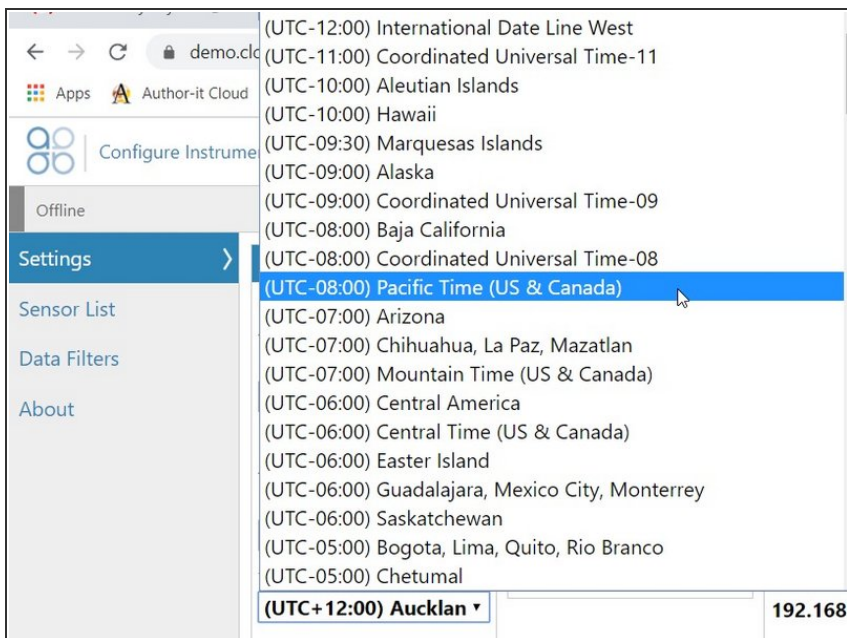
demo.clo
Apps
Author-it Cloud
Configure Instrume
Offline
Settings
Sensor List
Data Filters
About

(UTC-12:00) International Date Line West
(UTC-11:00) Coordinated Universal Time-11
(UTC-10:00) Aleutian Islands
(UTC-10:00) Hawaii
(UTC-09:30) Marquesas Islands
(UTC-09:00) Alaska
(UTC-09:00) Coordinated Universal Time-09
(UTC-08:00) Baja California
(UTC-08:00) Coordinated Universal Time-08
(UTC-08:00) Pacific Time (US & Canada)
(UTC-07:00) Arizona
(UTC-07:00) Chihuahua, La Paz, Mazatlan
(UTC-07:00) Mountain Time (US & Canada)
(UTC-06:00) Central America
(UTC-06:00) Central Time (US & Canada)
(UTC-06:00) Easter Island
(UTC-06:00) Guadalajara, Mexico City, Monterrey
(UTC-06:00) Saskatchewan
(UTC-05:00) Bogota, Lima, Quito, Rio Branco
(UTC-05:00) Chetumal

(UTC+12:00) Aucklan
192.168